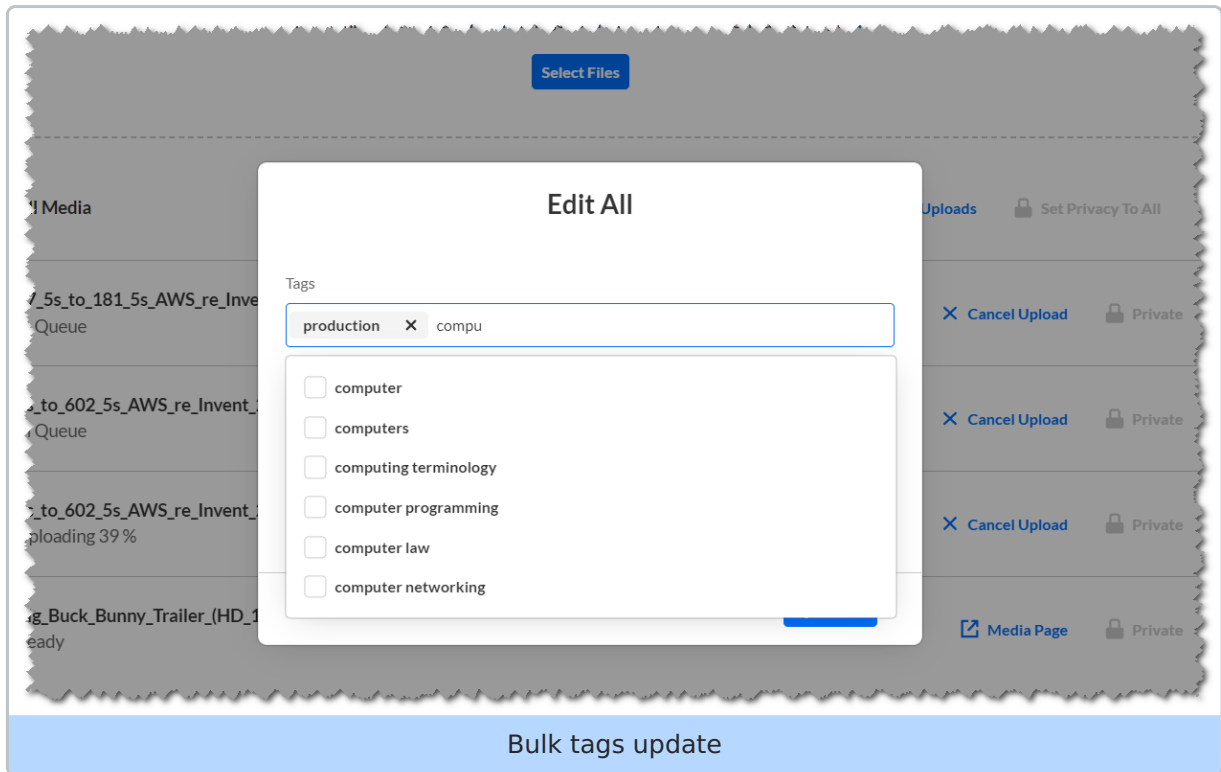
Select Files

'l Media

Uploads

Set Privacy To All

'_5s_to_181_5s_AWS_re_Inve

Queue

Cancel Upload

Private

_to_602_5s_AWS_re_Invent_

Queue

Cancel Upload

Private

_to_602_5s_AWS_re_Invent_

ploading 39 %

Cancel Upload

Private

g_Buck_Bunny_Trailer_(HD_1

eady

Media Page

Private

Edit All

Tags

production ✕ compu

computer

computers

computing terminology

computer programming

computer law

computer networking

Bulk tags update